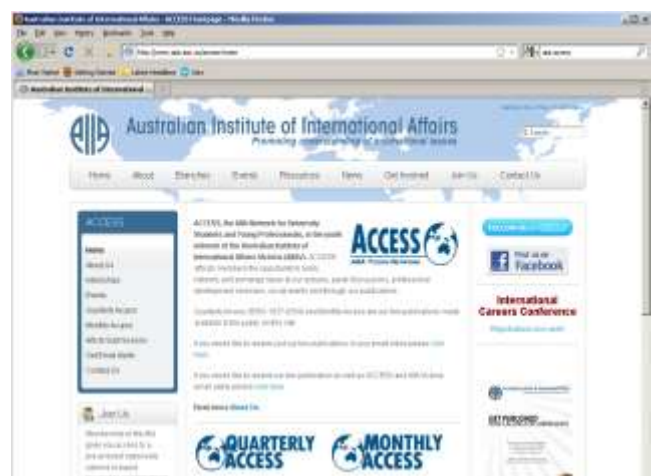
Australian Institute of International Affairs - ACCESS homepage - Mozilla Firefox

File Edit View History Bookmarks Tools Help

http://www.aiia.asn.au/access/home

Most Visited Getting Started Latest Headlines

Australian Institute of International...

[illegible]

AIIA

Australian Institute of International Affairs

Promoting understanding of international issues

Search

Home About Branches Events Resources News Get Involved Join Us Contact Us

ACCESS

Home

About Us

Internships

Events

Quarterly Access

Monthly Access

AIIA Student Access

Get Email Alerts

Contact Us

Join Us

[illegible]

ACCESS, the AIIA Network for University Students and Young Professionals, is the youth network of the Australian Institute of International Affairs Victoria (AIIAV). ACCESS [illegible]

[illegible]

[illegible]

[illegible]

Find out more About Us

ACCESS

AIIA - Young Network

Become a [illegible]

Find us on Facebook

International Careers Conference

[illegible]

GET PUBLISHED

QUARTERLY ACCESS

MONTHLY ACCESS